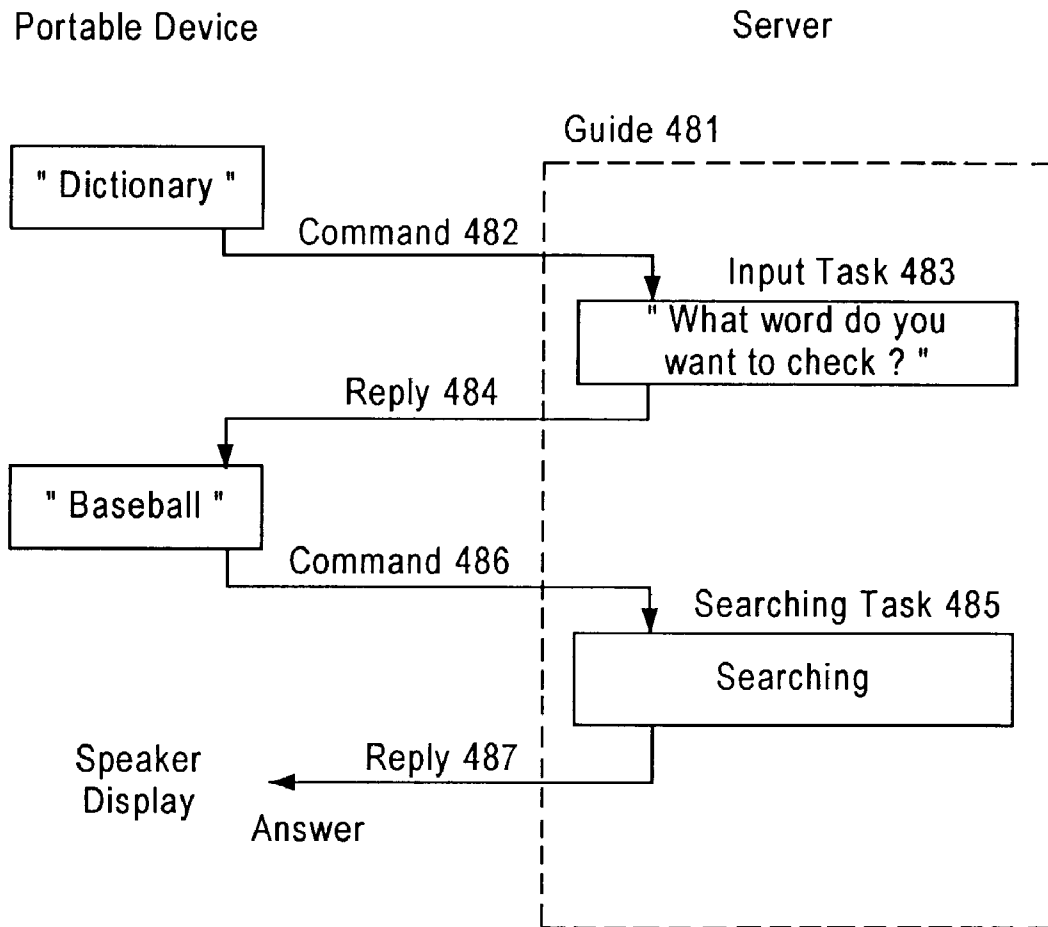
Portable Device

Server

Guide 481

" Dictionary "

Command 482

Input Task 483

" What word do you want to check ? "

Reply 484

" Baseball "

Command 486

Searching Task 485

Searching

Speaker
Display

Reply 487

Answer